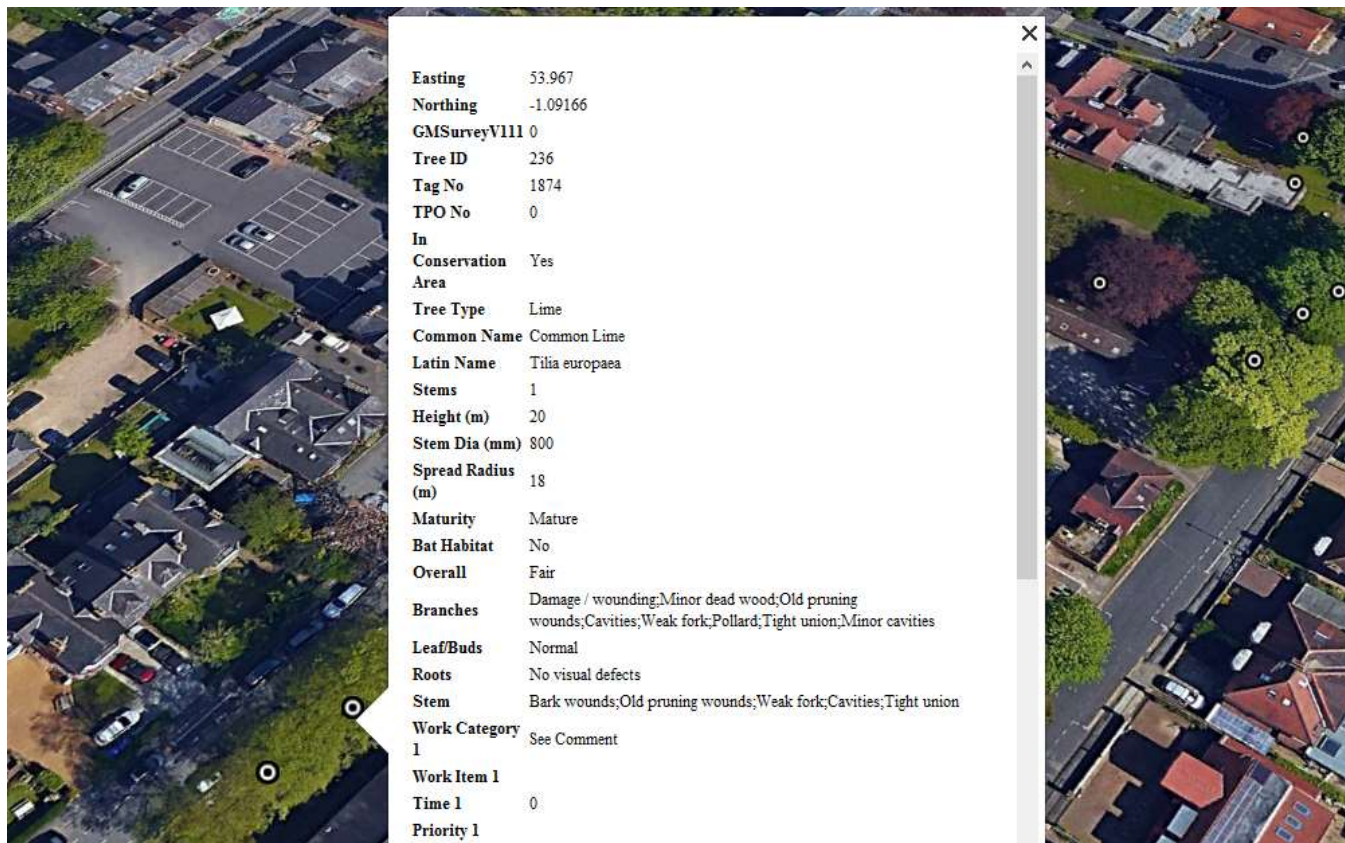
| | |
|---|---|
| Easting | 53.967 |
| Northing | -1.09166 |
| GMSurveyV111 | 0 |
| Tree ID | 236 |
| Tag No | 1874 |
| TPO No | 0 |
| In Conservation Area | Yes |
| Tree Type | Lime |
| Common Name | Common Lime |
| Latin Name | Tilia europaea |
| Stems | 1 |
| Height (m) | 20 |
| Stem Dia (mm) | 800 |
| Spread Radius (m) | 18 |
| Maturity | Mature |
| Bat Habitat | No |
| Overall | Fair |
| Branches | Damage / wounding;Minor dead wood;Old pruning wounds;Cavities;Weak fork;Pollard;Tight union;Minor cavities |
| Leaf/Buds | Normal |
| Roots | No visual defects |
| Stem | Bark wounds;Old pruning wounds;Weak fork;Cavities;Tight union |
| Work Category 1 | See Comment |
| Work Item 1 | |
| Time 1 | 0 |
| Priority 1 | |